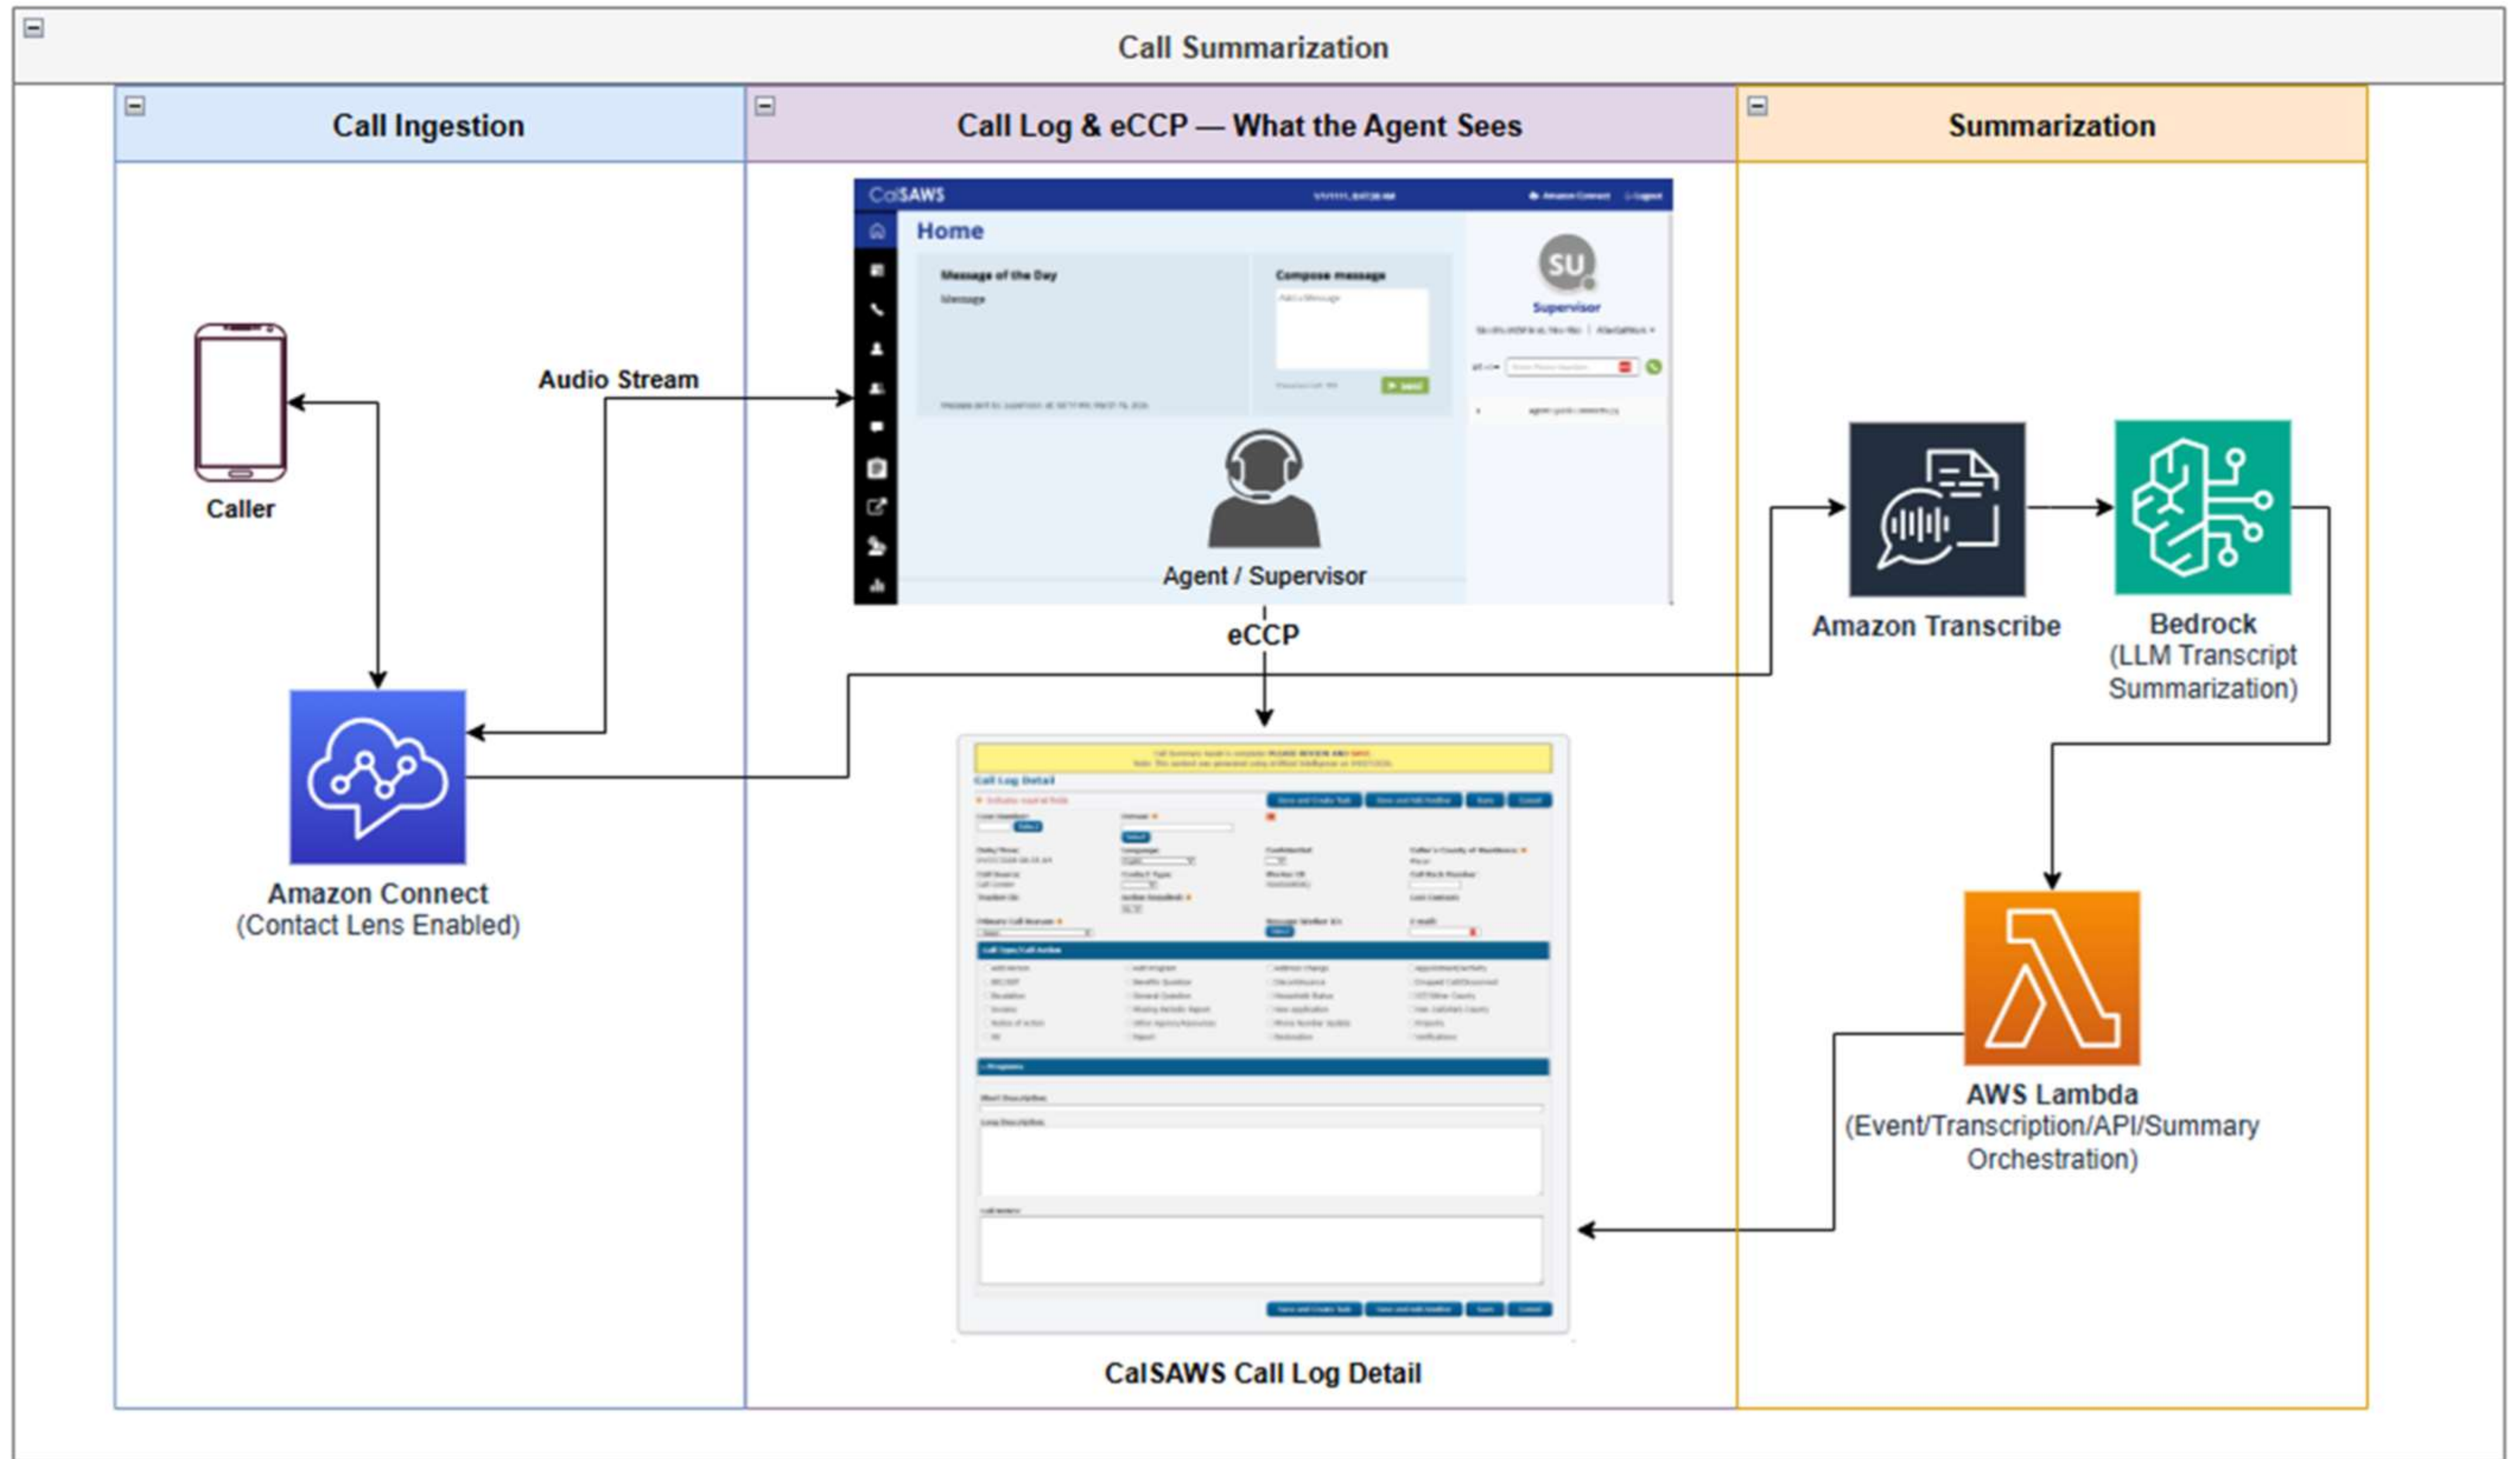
Call Summarization

Call Ingestion

Call Log & eCCP — What the Agent Sees

Summarization

CalSAWS

Home

Message of the Day

Message

Compose message

SU

Supervisor

Audio Stream

Caller

Agent / Supervisor

eCCP

Amazon Transcribe

Bedrock
(LLM Transcript Summarization)

Amazon Connect
(Contact Lens Enabled)

Call Log Detail

AWS Lambda
(Event/Transcription/API/Summary Orchestration)

CalSAWS Call Log Detail